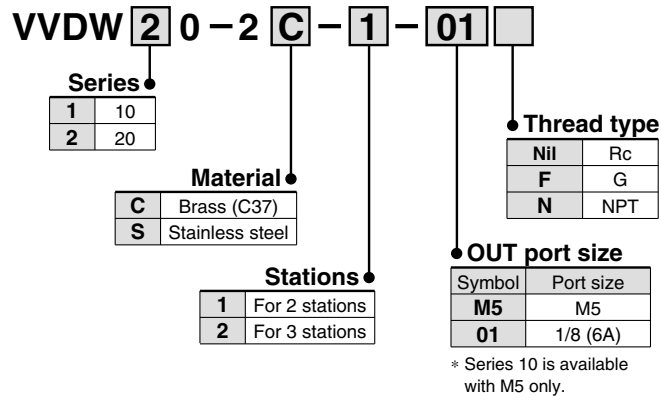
VVDW 2 0 − 2 C − 1 − 01

Series

| 1 | 10 |
|---|---|
| 2 | 20 |

Material

| C | Brass (C37) |
|---|---|
| S | Stainless steel |

Stations

| 1 | For 2 stations |
|---|---|
| 2 | For 3 stations |

Thread type

| Nil | Rc |
|---|---|
| F | G |
| N | NPT |

OUT port size

| Symbol | Port size |
|---|---|
| M5 | M5 |
| 01 | 1/8 (6A) |

∗ Series 10 is available with M5 only.